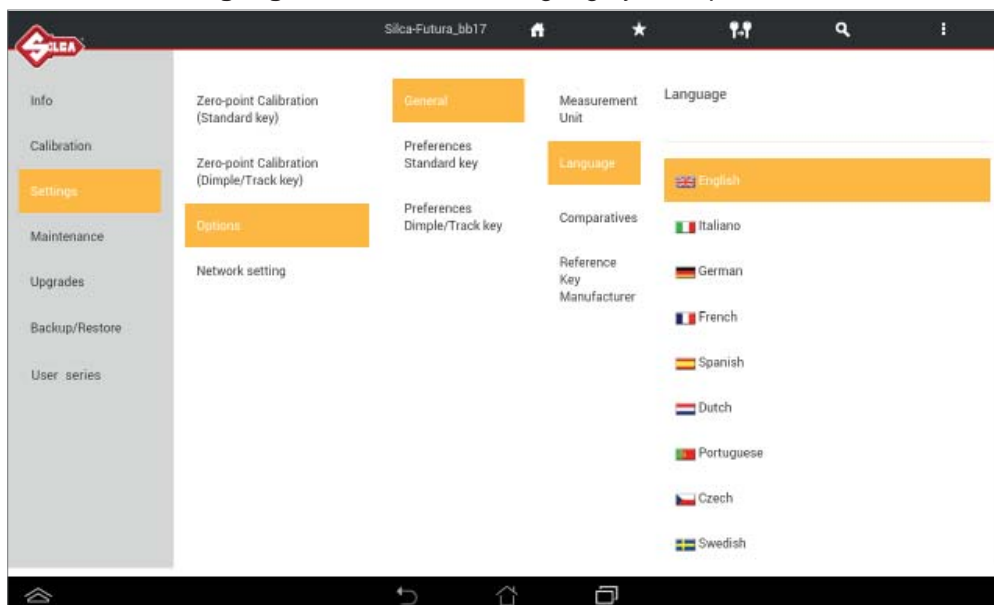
SILCA

Silca-Futura_bb17

Info
Calibration
Settings
Maintenance
Upgrades
Backup/Restore
User series

Zero-point Calibration (Standard key)
Zero-point Calibration (Dimple/Track key)
Options
Network setting

General
Preferences Standard key
Preferences Dimple/Track key

Measurement Unit
Language
Comparatives
Reference Key Manufacturer

Language

English
Italiano
German
French
Spanish
Dutch
Portuguese
Czech
Swedish